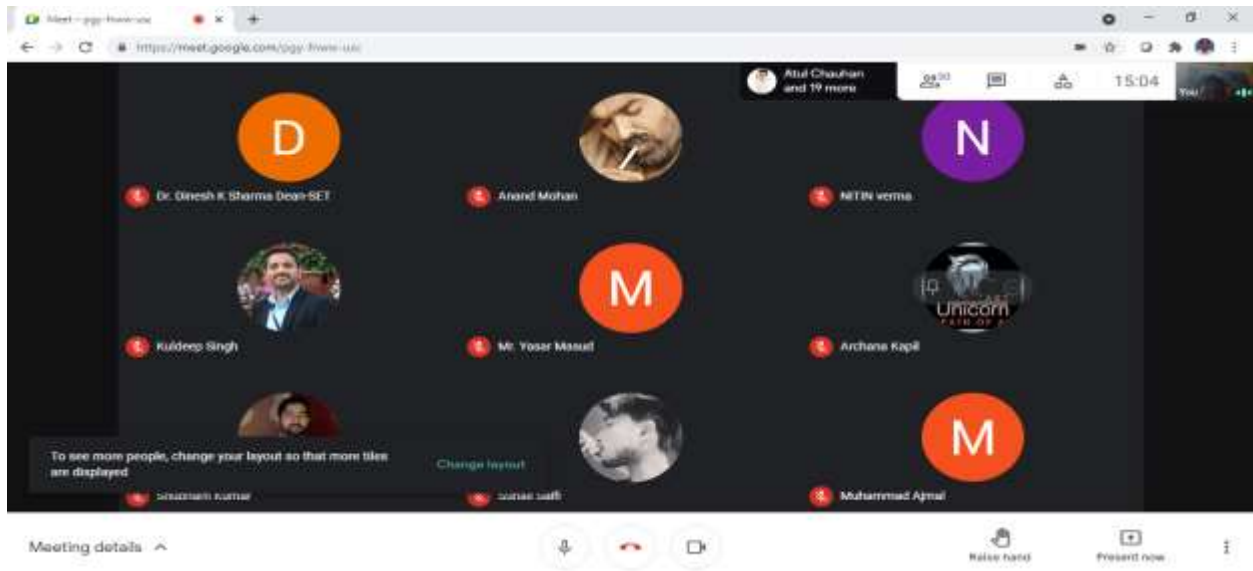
Meet - pgy-fnww-usc
https://meet.google.com/pgy-fnww-usc

Atul Chauhan and 19 more
20
15:04
You

D
Dr. Dinesh K Sharma Dean-SET

Anand Mohan

N
NITIN verma

Kuldeep Singh

M
Mr. Yasar Masud

Unicorn
Archana Kapil

To see more people, change your layout so that more tiles are displayed
Change layout

Shubham Kumar

Sahil Saifi

M
Muhammad Ajmal

Meeting details ^
Raise hand
Present now